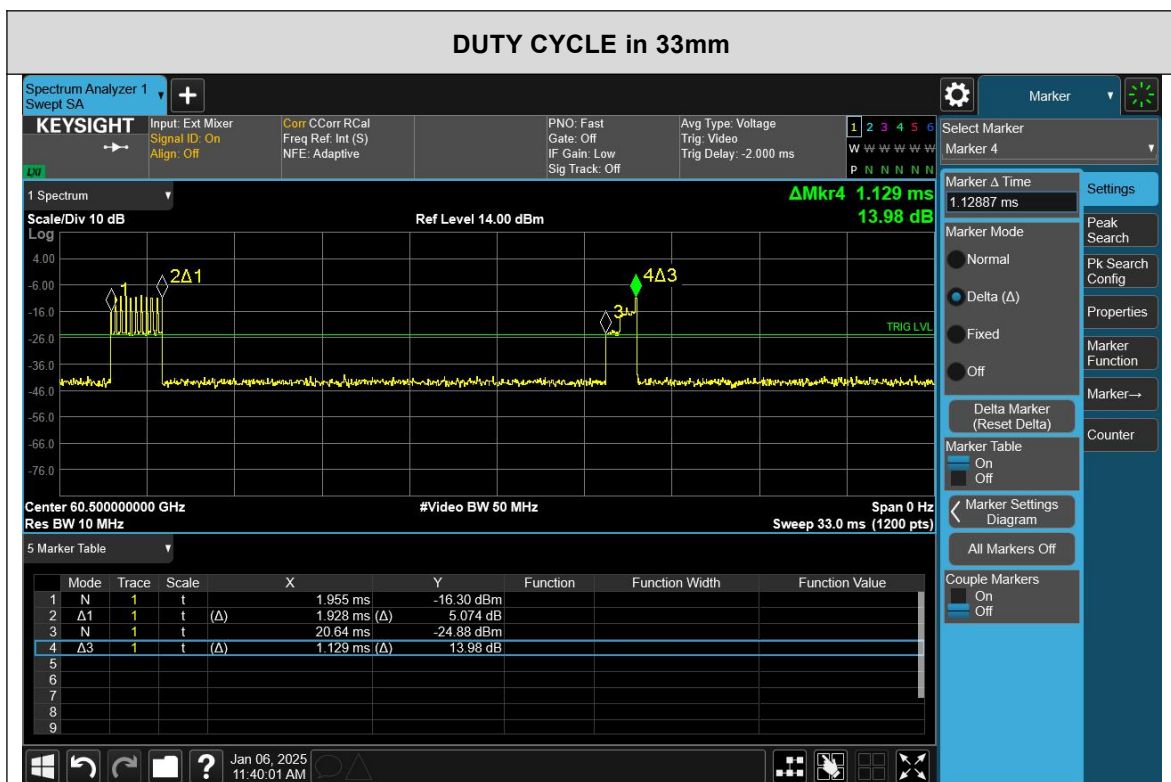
DUTY CYCLE in 33mm

Spectrum Analyzer 1
Swept SA

KEYSIGHT
Input: Ext Mixer
Signal ID: On
Align: Off

Corr CCorr RCal
Freq Ref: Int (S)
NFE: Adaptive

PNO: Fast
Gate: Off
IF Gain: Low
Sig Track: Off

Avg Type: Voltage
Trig: Video
Trig Delay: -2.000 ms

1 2 3 4 5 6
W W W W W W
P N N N N N

LXI

Marker

Select Marker
Marker 4

1 Spectrum

ΔMkr4 1.129 ms
13.98 dB

Scale/Div 10 dB
Log
Ref Level 14.00 dBm

4.00
-6.00
-16.0
-26.0
-36.0
-46.0
-56.0
-66.0
-76.0

1
2Δ1
3
4Δ3
TRIG LVL

Center 60.500000000 GHz
Res BW 10 MHz
#Video BW 50 MHz
Span 0 Hz
Sweep 33.0 ms (1200 pts)

Marker Δ Time
1.12887 ms

Marker Mode
Normal
Delta (Δ)
Fixed
Off

Delta Marker
(Reset Delta)

Marker Table
On
Off

Marker Settings Diagram

All Markers Off

Couple Markers
On
Off

Settings
Peak Search
Pk Search Config
Properties
Marker Function
Marker→
Counter

5 Marker Table

| | Mode | Trace | Scale | | X | | Y | Function | Function Width | Function Value |
|---|---|---|---|---|---|---|---|---|---|---|
| 1 | N | 1 | t | | 1.955 ms | | -16.30 dBm | | | |
| 2 | Δ1 | 1 | t | (Δ) | 1.928 ms | (Δ) | 5.074 dB | | | |
| 3 | N | 1 | t | | 20.64 ms | | -24.88 dBm | | | |
| 4 | Δ3 | 1 | t | (Δ) | 1.129 ms | (Δ) | 13.98 dB | | | |
| 5 | | | | | | | | | | |
| 6 | | | | | | | | | | |
| 7 | | | | | | | | | | |
| 8 | | | | | | | | | | |
| 9 | | | | | | | | | | |

Jan 06, 2025
11:40:01 AM